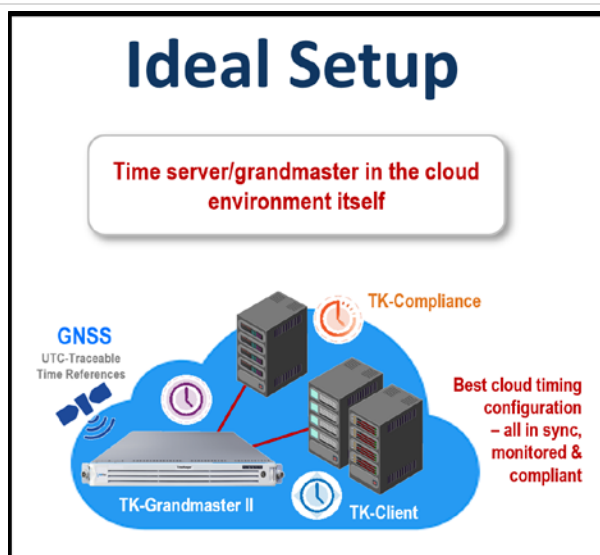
Ideal Setup

Time server/grandmaster in the cloud environment itself

GNSS
UTC-Traceable Time References

TK-Compliance

Best cloud timing configuration – all in sync, monitored & compliant

TK-Grandmaster II

TK-Client